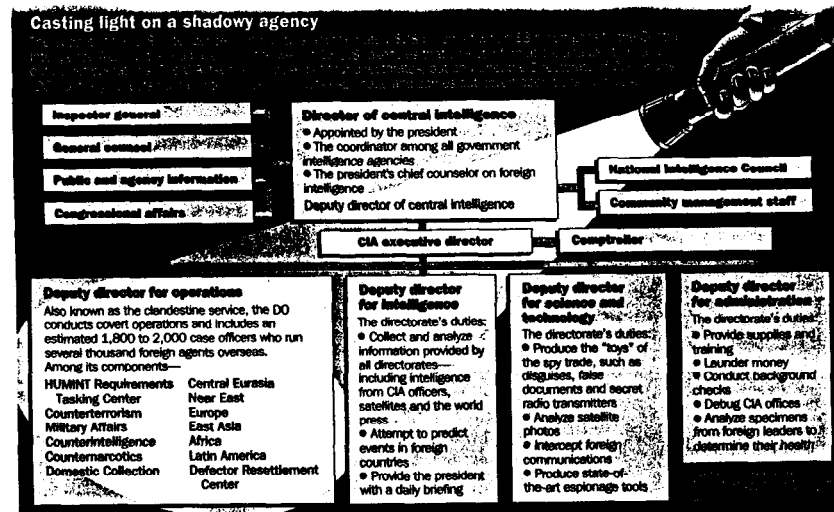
Casting light on a shadowy agency

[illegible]

Inspector general

General counsel

Public and agency information

Congressional affairs

Director of central intelligence
• Appointed by the president
• The coordinator among all government intelligence agencies
• The president's chief counselor on foreign intelligence
Deputy director of central intelligence

National Intelligence Council

Community management staff

CIA executive director

Comptroller

Deputy director for operations
Also known as the clandestine service, the DO conducts covert operations and includes an estimated 1,800 to 2,000 case officers who run several thousand foreign agents overseas. Among its components—

| | |
|---|---|
| HUMINT Requirements Tasking Center | Central Eurasia |
| Counterterrorism | Near East |
| Military Affairs | Europe |
| Counterintelligence | East Asia |
| Counternarcotics | Africa |
| Domestic Collection | Latin America |
| | Defector Resettlement Center |

Deputy director for intelligence
The directorate's duties:
• Collect and analyze information provided by all directorates—including intelligence from CIA officers, satellites and the world press
• Attempt to predict events in foreign countries
• Provide the president with a daily briefing

Deputy director for science and technology
The directorate's duties:
• Produce the "toys" of the spy trade, such as disguises, false documents and secret radio transmitters
• Analyze satellite photos
• Intercept foreign communications
• Produce state-of-the-art espionage tools

Deputy director for administration
The directorate's duties:
• Provide supplies and training
• Launder money
• Conduct background checks
• Debug CIA offices
• Analyze specimens from foreign leaders to determine their health